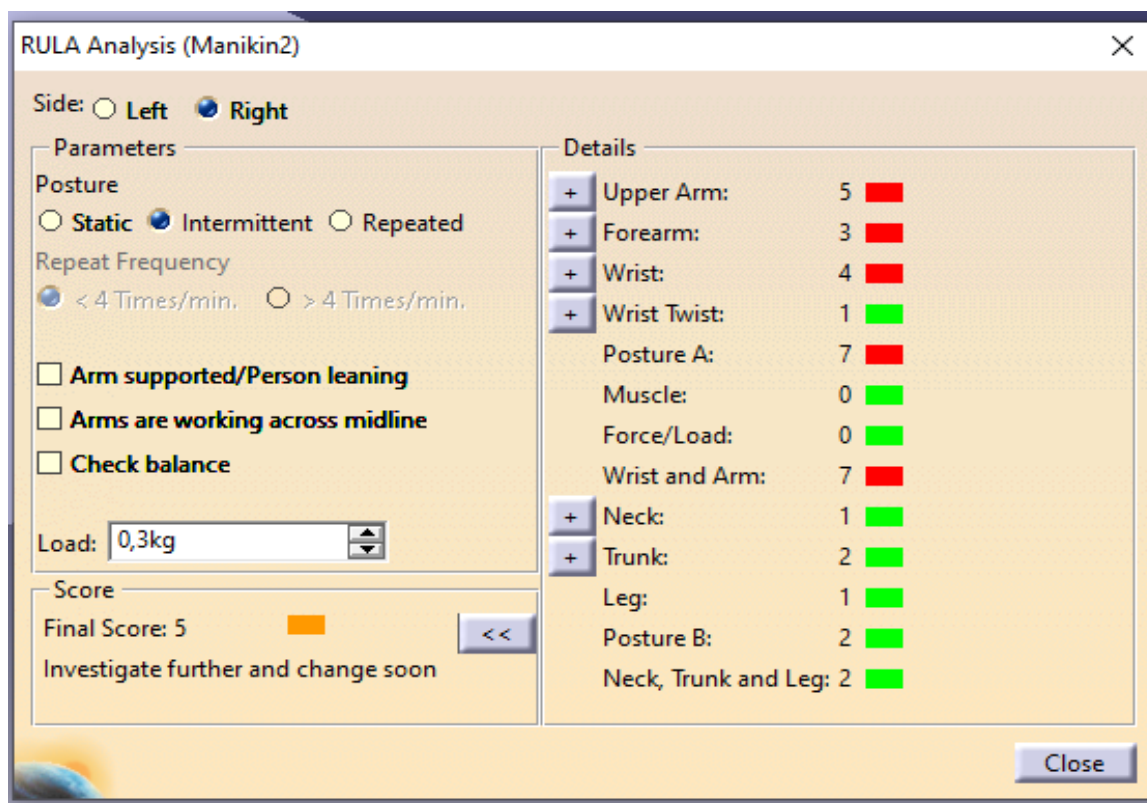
RULA Analysis (Manikin2)

×

Side: Left Right

Parameters

Posture

Static Intermittent Repeated

Repeat Frequency

< 4 Times/min. > 4 Times/min.

Arm supported/Person leaning

Arms are working across midline

Check balance

Load: 0,3kg

Score

Final Score: 5

Investigate further and change soon

<<

Details

+ Upper Arm: 5

+ Forearm: 3

+ Wrist: 4

+ Wrist Twist: 1

Posture A: 7

Muscle: 0

Force/Load: 0

Wrist and Arm: 7

+ Neck: 1

+ Trunk: 2

Leg: 1

Posture B: 2

Neck, Trunk and Leg: 2

Close